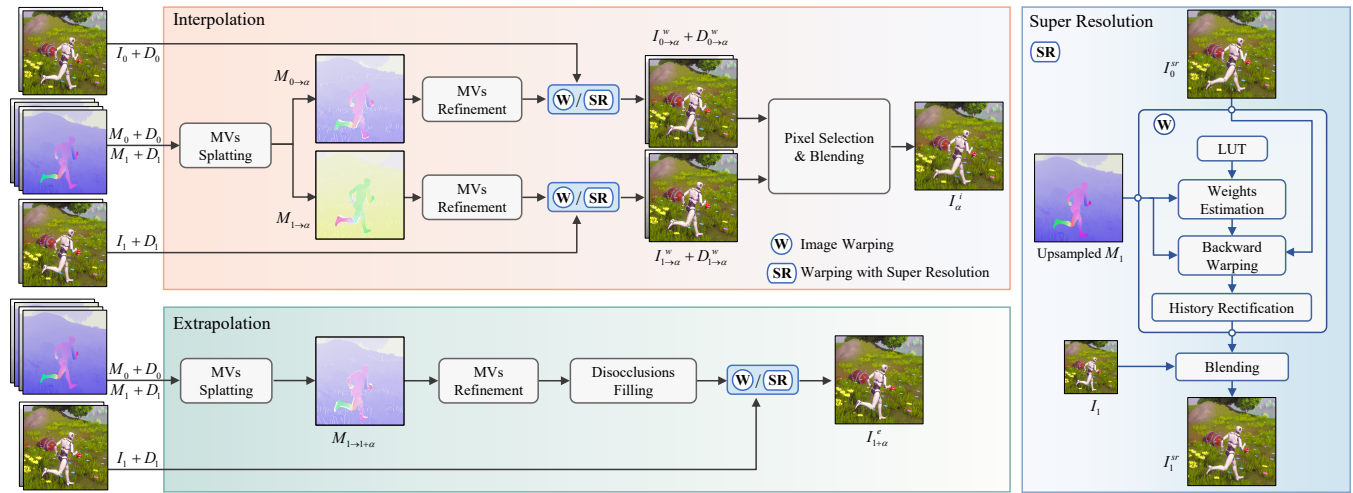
Interpolation

$I_0 + D_0$

$M_0 + D_0$
$M_1 + D_1$

MVs Splatting

$M_{0\to\alpha}$

$M_{1\to\alpha}$

MVs Refinement

MVs Refinement

W / SR

W / SR

$I_{0\to\alpha}^w + D_{0\to\alpha}^w$

$I_{1\to\alpha}^w + D_{1\to\alpha}^w$

Pixel Selection & Blending

$I_\alpha^i$

$I_1 + D_1$

W Image Warping

SR Warping with Super Resolution

Extrapolation

$M_0 + D_0$
$M_1 + D_1$

MVs Splatting

$M_{1\to1+\alpha}$

MVs Refinement

Disocclusions Filling

W / SR

$I_{1+\alpha}^e$

$I_1 + D_1$

Super Resolution

SR

$I_0^{sr}$

W

LUT

Weights Estimation

Backward Warping

History Rectification

Upsampled $M_1$

$I_1$

Blending

$I_1^{sr}$